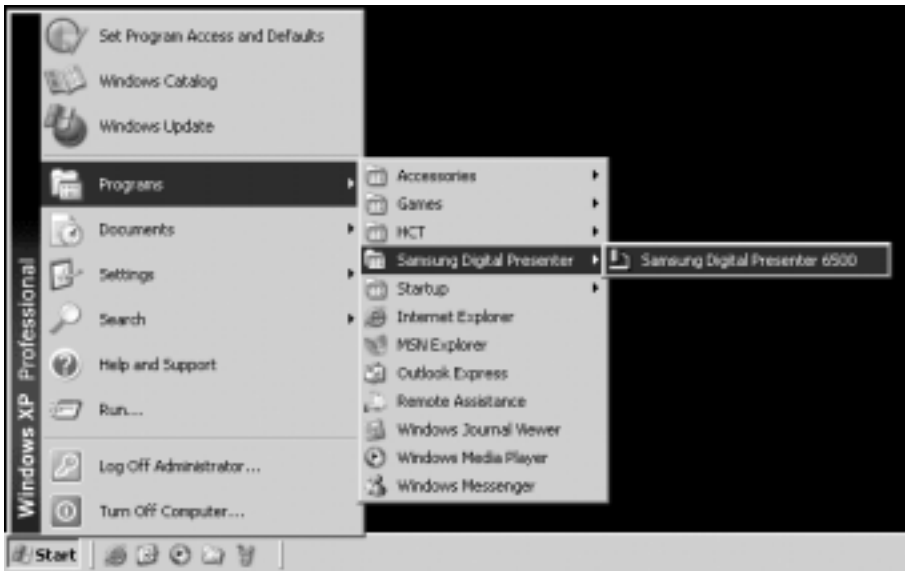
Set Program Access and Defaults
Windows Catalog
Windows Update
Programs
Documents
Settings
Search
Help and Support
Run...
Log Off Administrator...
Turn Off Computer...

Windows XP Professional

Accessories
Games
HCT
Samsung Digital Presenter
Startup
Internet Explorer
MSN Explorer
Outlook Express
Remote Assistance
Windows Journal Viewer
Windows Media Player
Windows Messenger

Samsung Digital Presenter 6500

Start